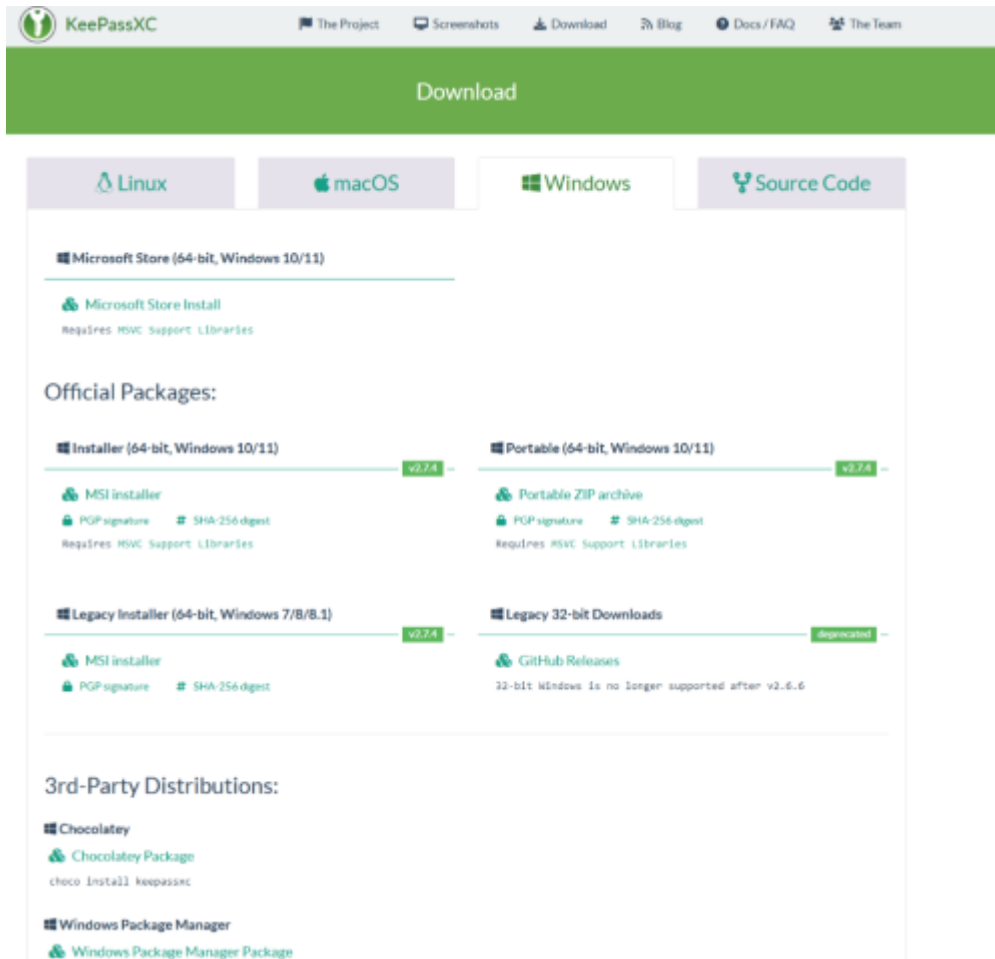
KeePassXC

The Project Screenshots Download Blog Docs / FAQ The Team

Download

Linux macOS Windows Source Code

Microsoft Store (64-bit, Windows 10/11)

Microsoft Store Install

Requires MSVC Support Libraries

Official Packages:

Installer (64-bit, Windows 10/11) v2.7.4

MSI installer

PGP signature SHA-256 digest

Requires MSVC Support Libraries

Portable (64-bit, Windows 10/11) v2.7.4

Portable ZIP archive

PGP signature SHA-256 digest

Requires MSVC Support Libraries

Legacy Installer (64-bit, Windows 7/8/8.1) v2.7.4

MSI installer

PGP signature SHA-256 digest

Legacy 32-bit Downloads deprecated

GitHub Releases

32-bit Windows is no longer supported after v2.6.6

3rd-Party Distributions:

Chocolatey

Chocolatey Package

choco install keepassxc

Windows Package Manager

Windows Package Manager Package